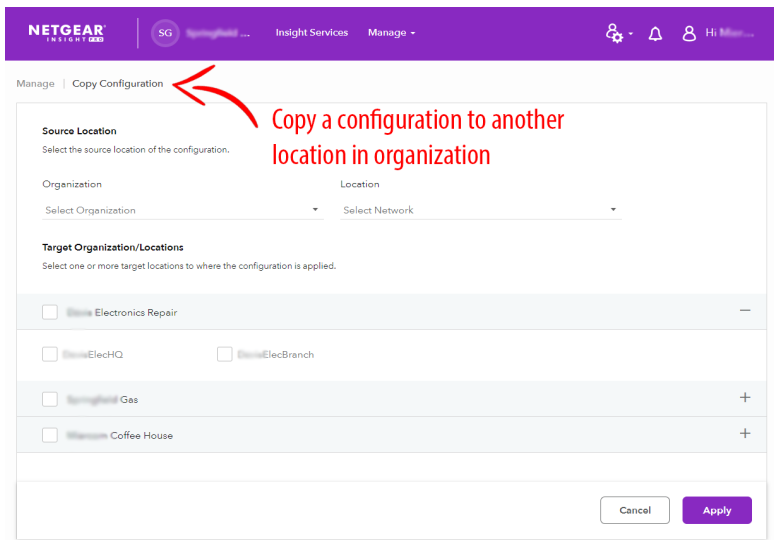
NETGEAR INSIGHT PRO

SG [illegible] ...

Insight Services

Manage

Hi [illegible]

Manage | Copy Configuration

Copy a configuration to another location in organization

Source Location

Select the source location of the configuration.

Organization

Select Organization

Location

Select Network

Target Organization/Locations

Select one or more target locations to where the configuration is applied.

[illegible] Electronics Repair

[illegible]ElecHQ

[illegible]ElecBranch

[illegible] Gas

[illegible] Coffee House

Cancel

Apply